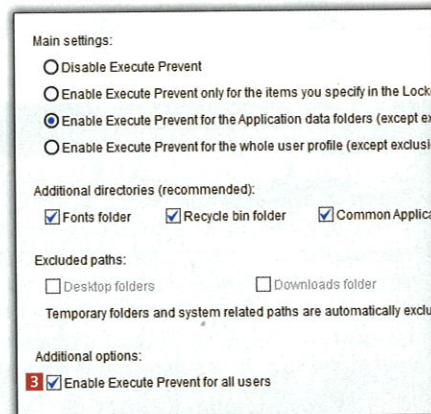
Main settings:

Disable Execute Prevent

Enable Execute Prevent only for the items you specify in the Lock

Enable Execute Prevent for the Application data folders (except ex

Enable Execute Prevent for the whole user profile (except exclusi

Additional directories (recommended):

Fonts folder

Recycle bin folder

Common Applica

Excluded paths:

Desktop folders

Downloads folder

Temporary folders and system related paths are automatically exclu

Additional options:

3 Enable Execute Prevent for all users